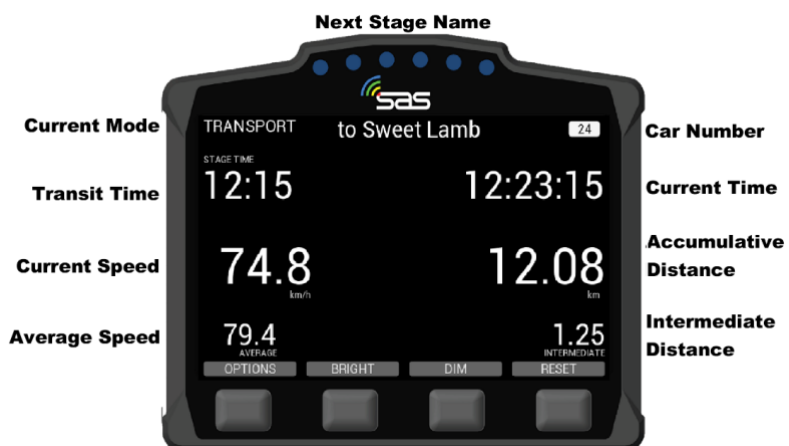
Next Stage Name

sas

Current Mode

TRANSPORT

to Sweet Lamb

24

Car Number

STAGE TIME

Transit Time

12:15

12:23:15

Current Time

Current Speed

74.8

km/h

12.08

km

Accumulative Distance

Average Speed

79.4

AVERAGE

1.25

INTERMEDIATE

Intermediate Distance

OPTIONS

BRIGHT

DIM

RESET